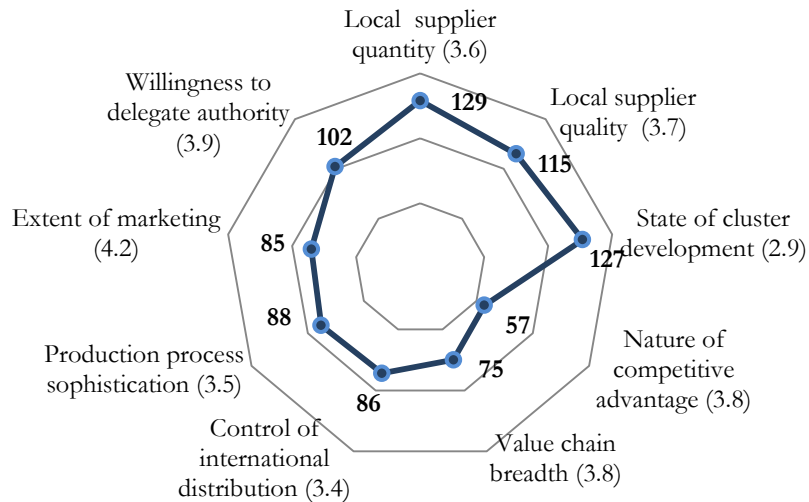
Local supplier quantity (3.6)

Local supplier quality (3.7)

State of cluster development (2.9)

Nature of competitive advantage (3.8)

Value chain breadth (3.8)

Control of international distribution (3.4)

Production process sophistication (3.5)

Extent of marketing (4.2)

Willingness to delegate authority (3.9)

129

115

127

57

75

86

88

85

102